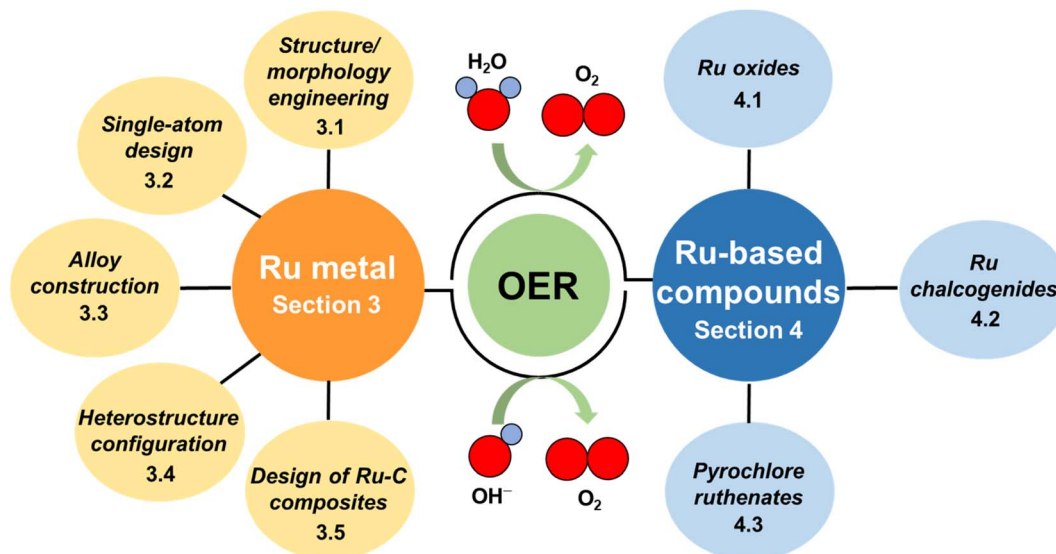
Structure/ morphology engineering
3.1

Single-atom design
3.2

Alloy construction
3.3

Heterostructure configuration
3.4

Design of Ru-C composites
3.5

Ru metal
Section 3

$H_2O$

$O_2$

OER

$OH^-$

$O_2$

Ru-based compounds
Section 4

Ru oxides
4.1

Ru chalcogenides
4.2

Pyrochlore ruthenates
4.3